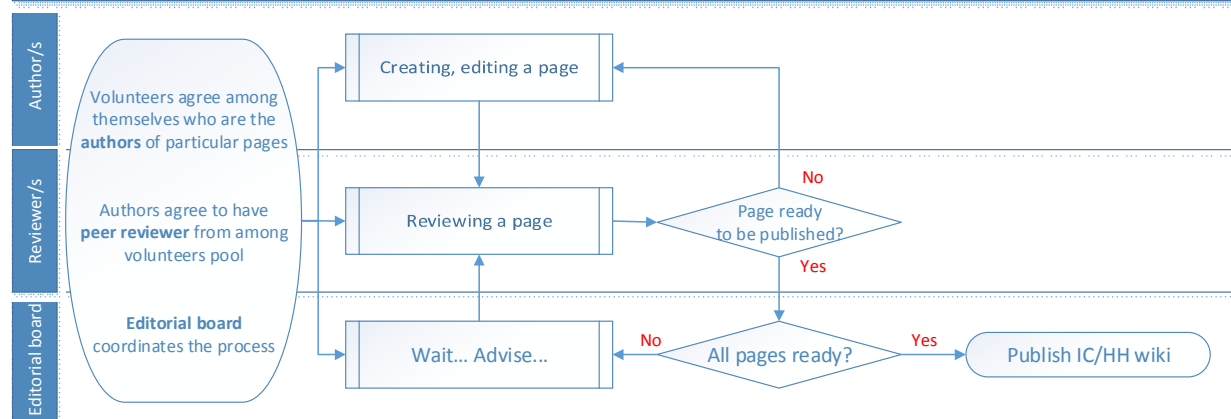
Author/s

Reviewer/s

Editorial board

Volunteers agree among themselves who are the **authors** of particular pages

Authors agree to have **peer reviewer** from among volunteers pool

**Editorial board** coordinates the process

Creating, editing a page

Reviewing a page

Wait... Advise...

No

Page ready to be published?

Yes

No

All pages ready?

Yes

Publish IC/HH wiki